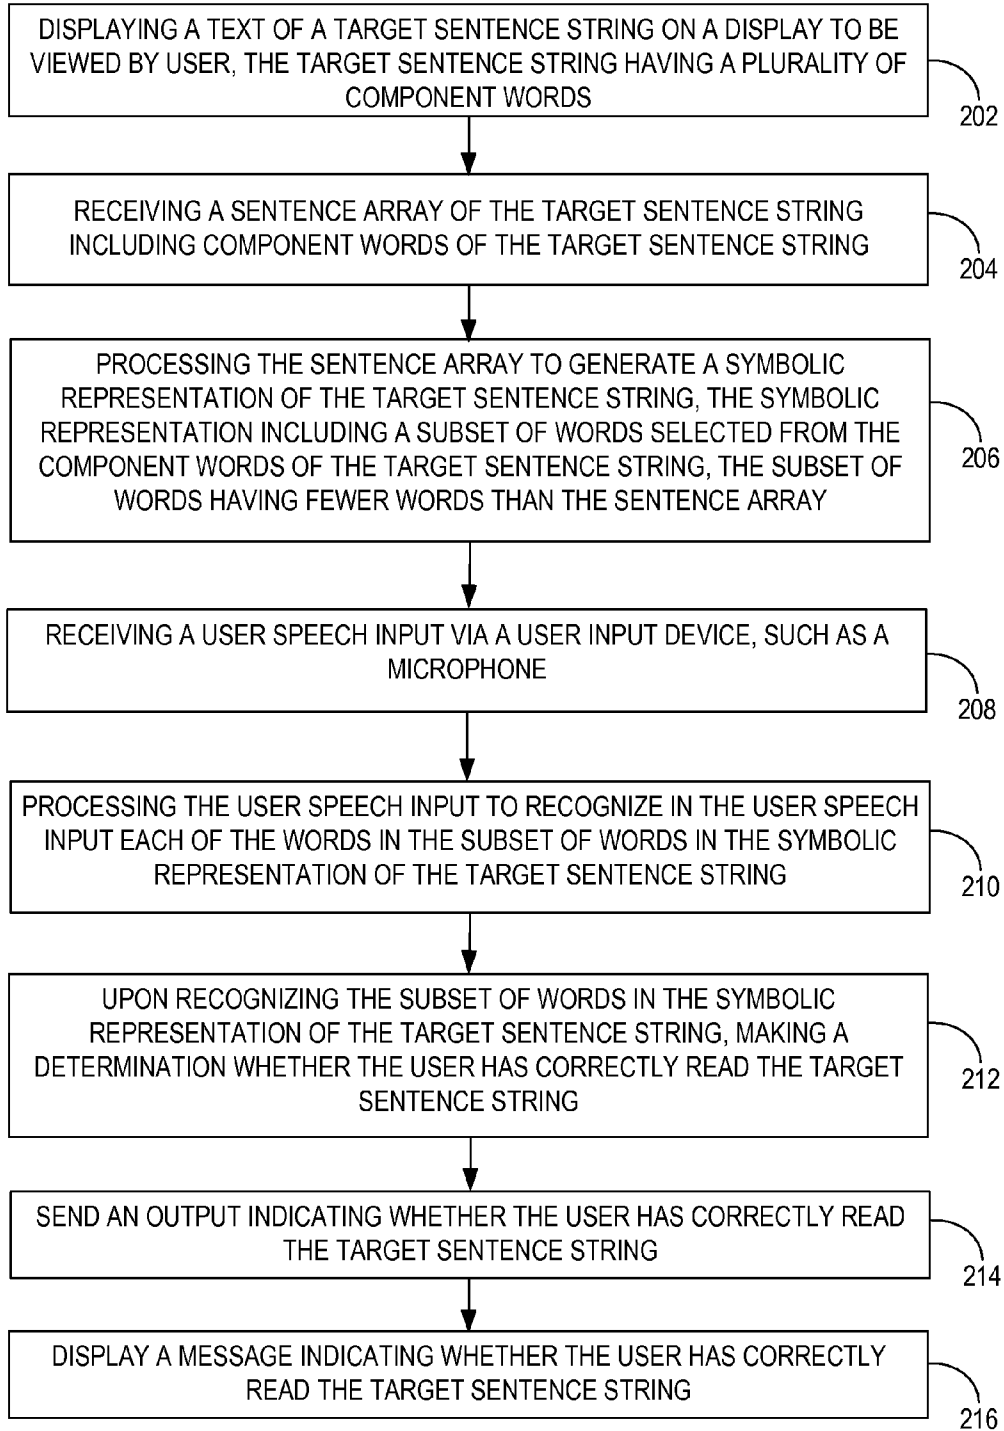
DISPLAYING A TEXT OF A TARGET SENTENCE STRING ON A DISPLAY TO BE VIEWED BY USER, THE TARGET SENTENCE STRING HAVING A PLURALITY OF COMPONENT WORDS

202

RECEIVING A SENTENCE ARRAY OF THE TARGET SENTENCE STRING INCLUDING COMPONENT WORDS OF THE TARGET SENTENCE STRING

204

PROCESSING THE SENTENCE ARRAY TO GENERATE A SYMBOLIC REPRESENTATION OF THE TARGET SENTENCE STRING, THE SYMBOLIC REPRESENTATION INCLUDING A SUBSET OF WORDS SELECTED FROM THE COMPONENT WORDS OF THE TARGET SENTENCE STRING, THE SUBSET OF WORDS HAVING FEWER WORDS THAN THE SENTENCE ARRAY

206

RECEIVING A USER SPEECH INPUT VIA A USER INPUT DEVICE, SUCH AS A MICROPHONE

208

PROCESSING THE USER SPEECH INPUT TO RECOGNIZE IN THE USER SPEECH INPUT EACH OF THE WORDS IN THE SUBSET OF WORDS IN THE SYMBOLIC REPRESENTATION OF THE TARGET SENTENCE STRING

210

UPON RECOGNIZING THE SUBSET OF WORDS IN THE SYMBOLIC REPRESENTATION OF THE TARGET SENTENCE STRING, MAKING A DETERMINATION WHETHER THE USER HAS CORRECTLY READ THE TARGET SENTENCE STRING

212

SEND AN OUTPUT INDICATING WHETHER THE USER HAS CORRECTLY READ THE TARGET SENTENCE STRING

214

DISPLAY A MESSAGE INDICATING WHETHER THE USER HAS CORRECTLY READ THE TARGET SENTENCE STRING

216